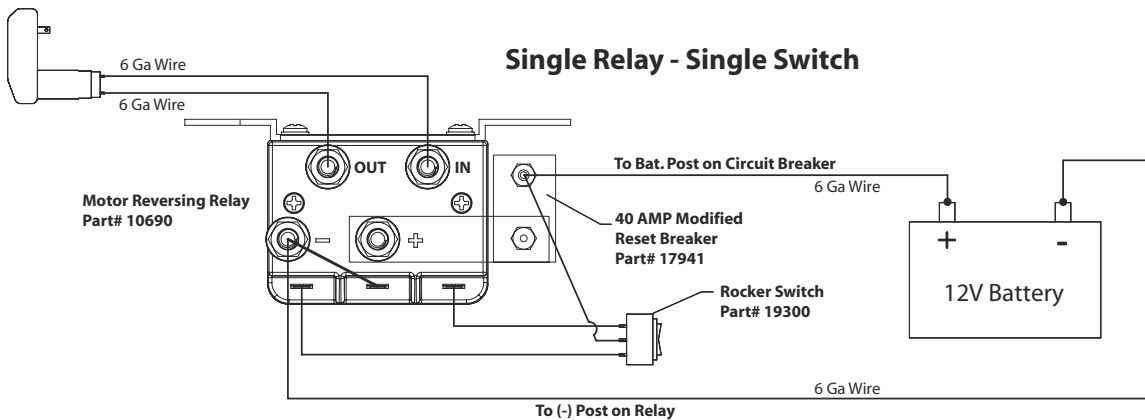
Single Relay - Single Switch

6 Ga Wire

6 Ga Wire

OUT

IN

To Bat. Post on Circuit Breaker

6 Ga Wire

Motor Reversing Relay
Part# 10690

−

+

40 AMP Modified
Reset Breaker
Part# 17941

+

-

12V Battery

Rocker Switch
Part# 19300

6 Ga Wire

To (-) Post on Relay